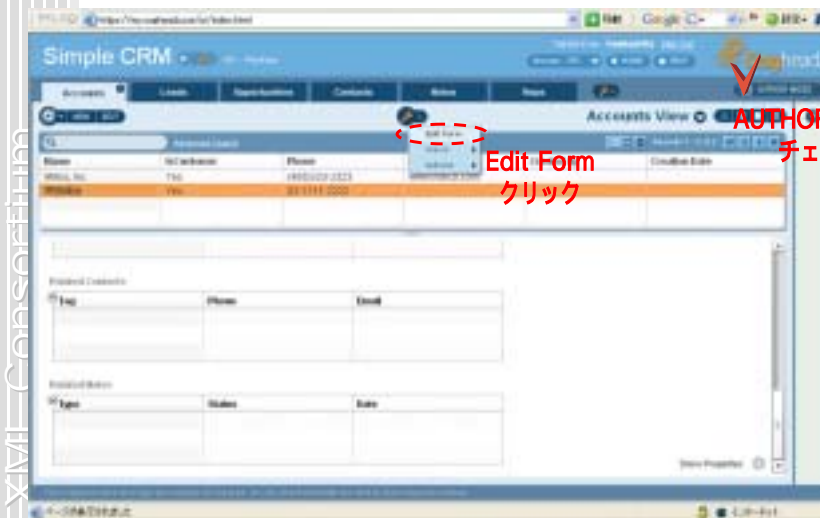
Simple CRM

Accounts
Leads
Opportunities
Contacts
Notes
Steps

Accounts View

AUTHOR
チェ

Edit Form

Edit Form
クリック

Name
IsCustomer
Phone
Creation Date

Yes
Yes

Related Contacts
Tag
Phone
Email

Related Notes
Type
Status
Date

Show Properties

XML Consortium